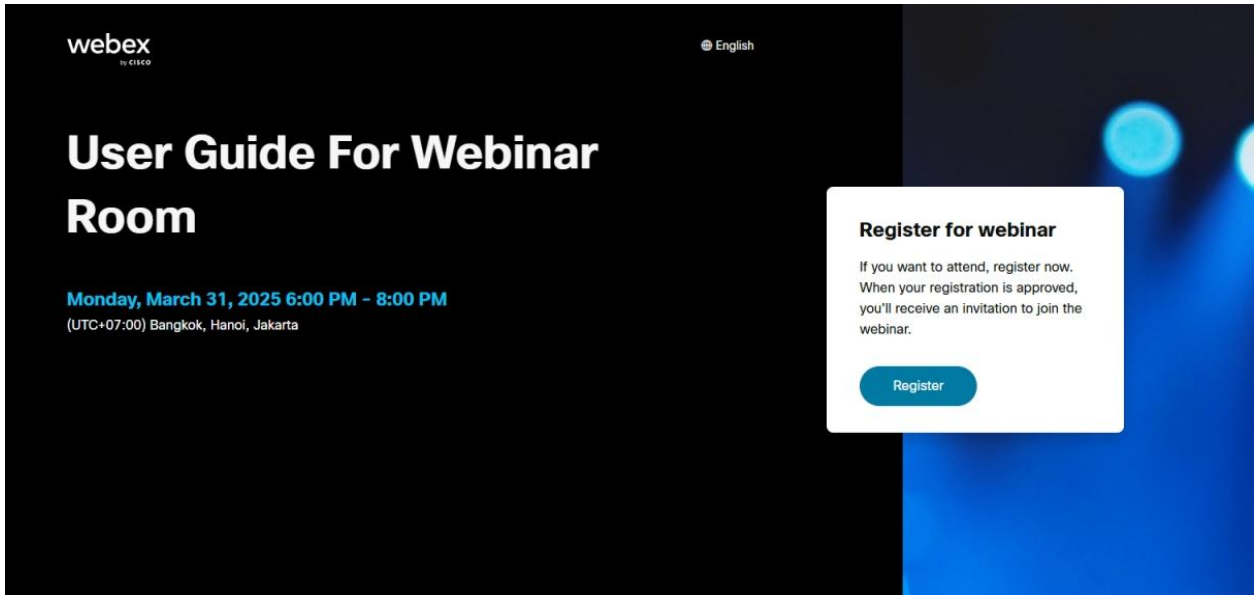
webex
by CISCO

English

User Guide For Webinar Room

Monday, March 31, 2025 6:00 PM - 8:00 PM
(UTC+07:00) Bangkok, Hanoi, Jakarta

Register for webinar

If you want to attend, register now. When your registration is approved, you'll receive an invitation to join the webinar.

Register